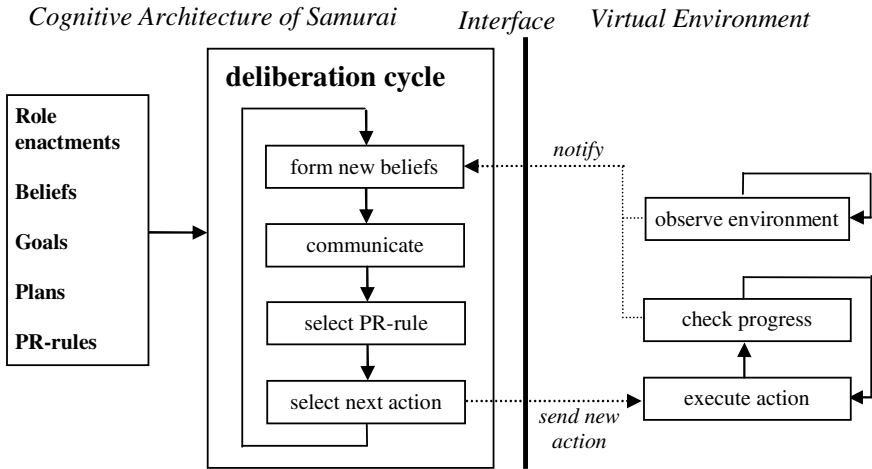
Cognitive Architecture of Samurai

Interface

Virtual Environment

Role enactments

Beliefs

Goals

Plans

PR-rules

deliberation cycle

form new beliefs

communicate

select PR-rule

select next action

notify

send new action

observe environment

check progress

execute action